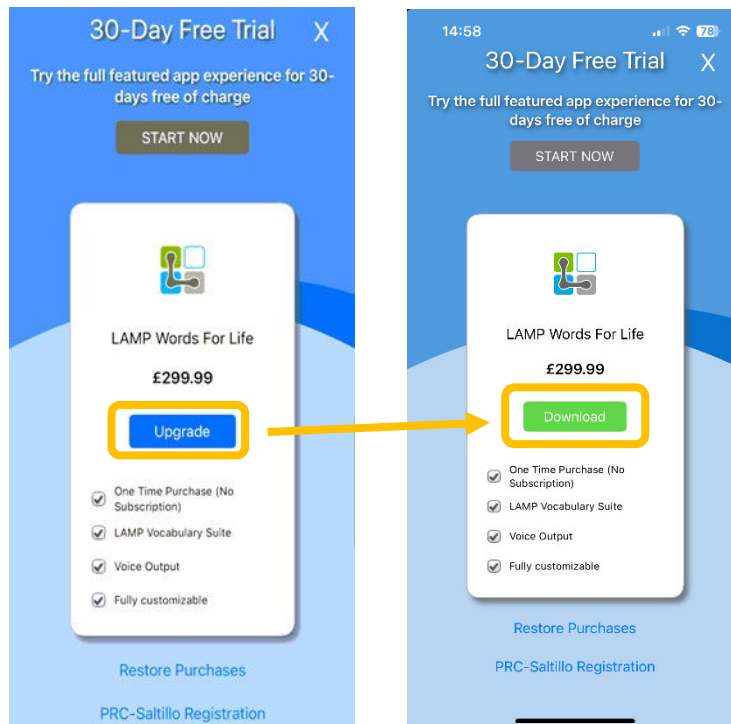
30-Day Free Trial X

Try the full featured app experience for 30-days free of charge

START NOW

LAMP Words For Life

£299.99

Upgrade

One Time Purchase (No Subscription)

LAMP Vocabulary Suite

Voice Output

Fully customizable

Restore Purchases

PRC-Saltillo Registration

14:58 78

30-Day Free Trial X

Try the full featured app experience for 30-days free of charge

START NOW

LAMP Words For Life

£299.99

Download

One Time Purchase (No Subscription)

LAMP Vocabulary Suite

Voice Output

Fully customizable

Restore Purchases

PRC-Saltillo Registration